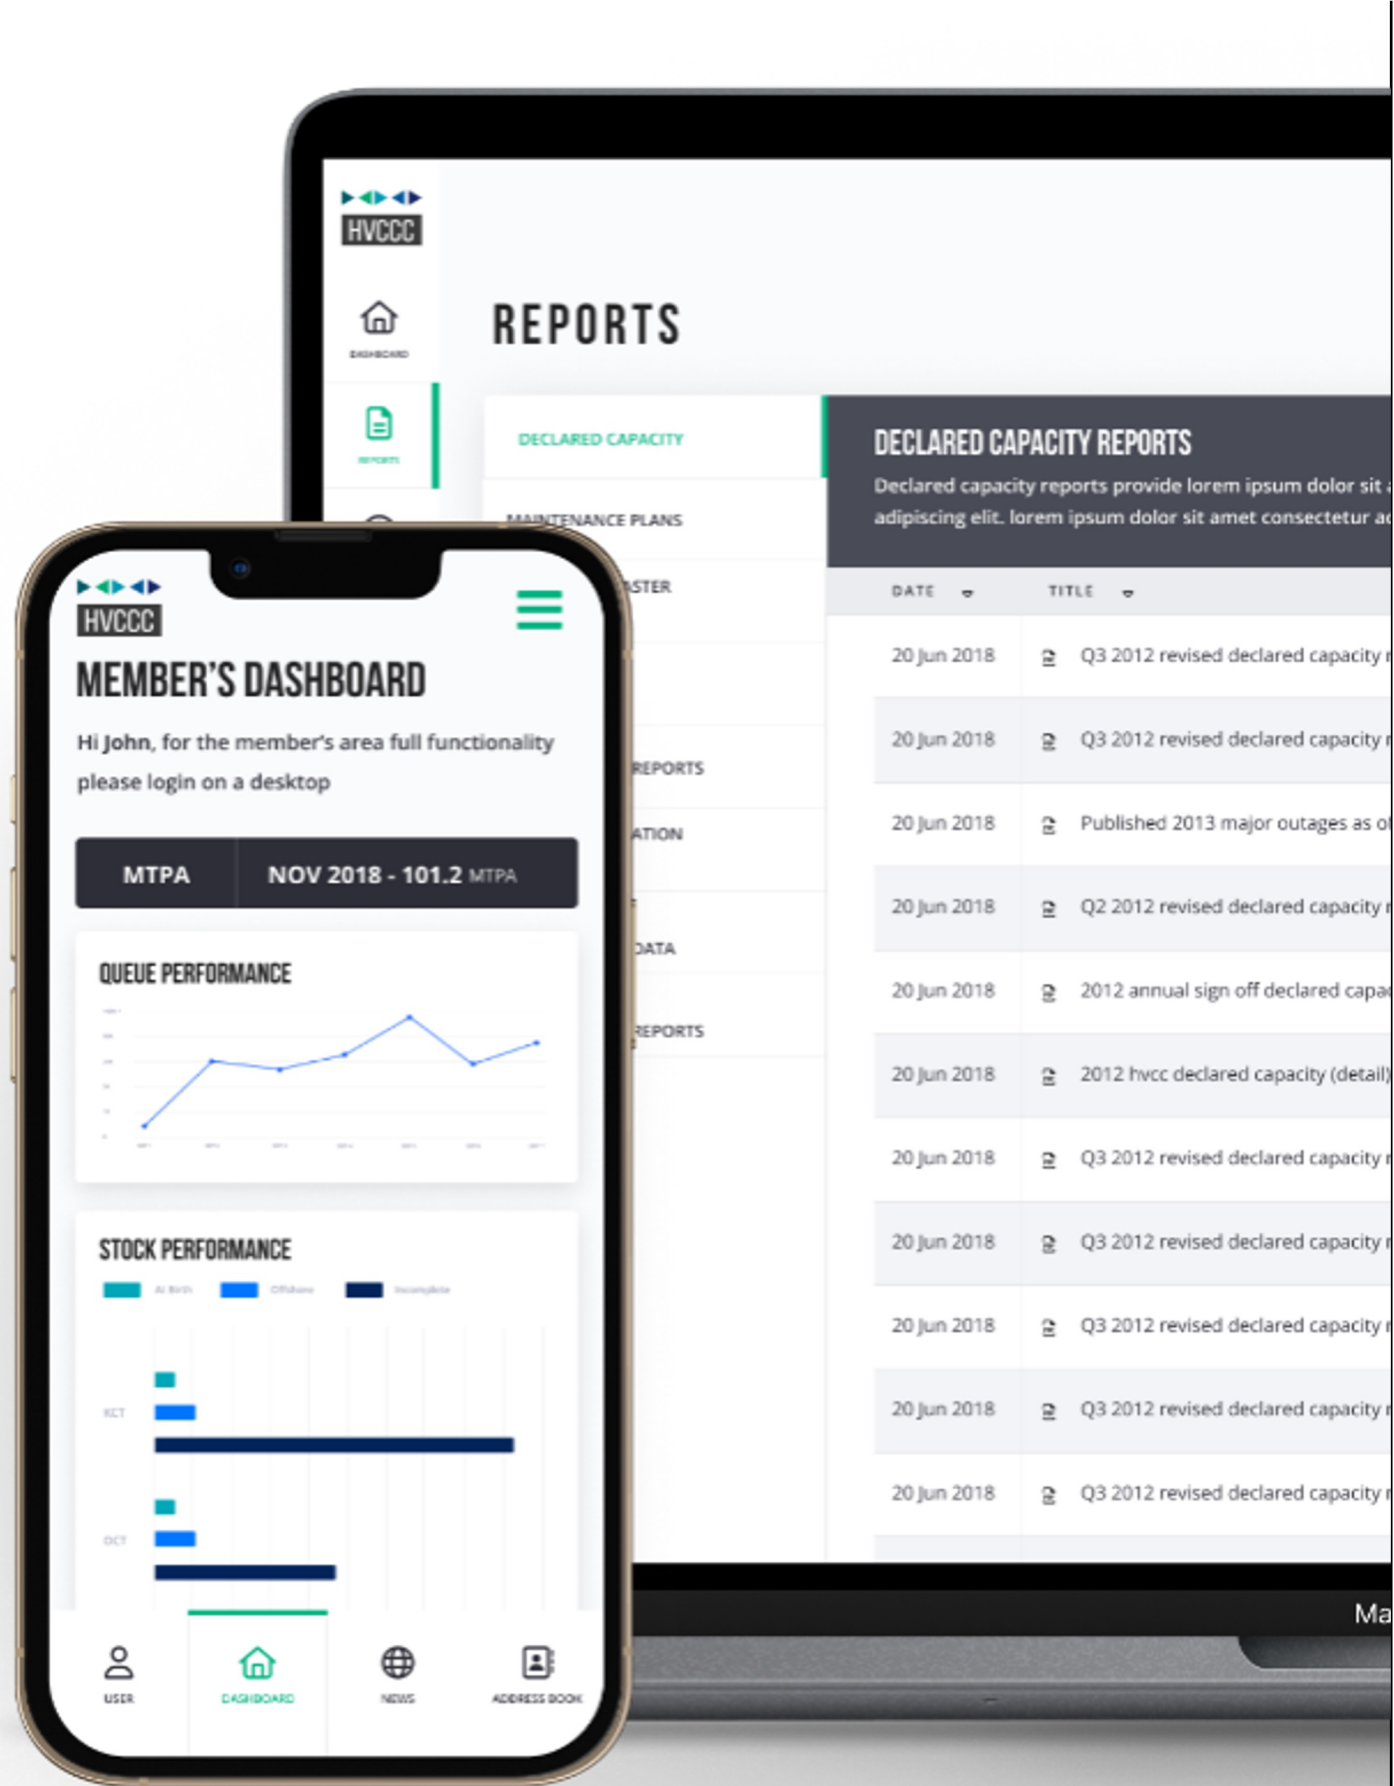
HVCCC

DASHBOARD

REPORTS

REPORTS

DECLARED CAPACITY

MAINTENANCE PLANS

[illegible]STER

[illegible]REPORTS

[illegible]ATION

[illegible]DATA

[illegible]REPORTS

DECLARED CAPACITY REPORTS

Declared capacity reports provide lorem ipsum dolor sit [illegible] adipiscing elit. lorem ipsum dolor sit amet consectetur a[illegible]

| DATE | TITLE |
|---|---|
| 20 Jun 2018 | Q3 2012 revised declared capacity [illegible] |
| 20 Jun 2018 | Q3 2012 revised declared capacity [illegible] |
| 20 Jun 2018 | Published 2013 major outages as o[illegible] |
| 20 Jun 2018 | Q2 2012 revised declared capacity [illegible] |
| 20 Jun 2018 | 2012 annual sign off declared capa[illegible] |
| 20 Jun 2018 | 2012 hvcc declared capacity (detail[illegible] |
| 20 Jun 2018 | Q3 2012 revised declared capacity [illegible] |
| 20 Jun 2018 | Q3 2012 revised declared capacity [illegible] |
| 20 Jun 2018 | Q3 2012 revised declared capacity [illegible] |
| 20 Jun 2018 | Q3 2012 revised declared capacity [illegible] |
| 20 Jun 2018 | Q3 2012 revised declared capacity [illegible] |

Ma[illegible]

HVCCC

MEMBER'S DASHBOARD

Hi John, for the member's area full functionality please login on a desktop

MTPA | NOV 2018 - 101.2 MTPA

QUEUE PERFORMANCE

STOCK PERFORMANCE

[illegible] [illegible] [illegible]

KCT

OCT

USER

DASHBOARD

NEWS

ADDRESS BOOK